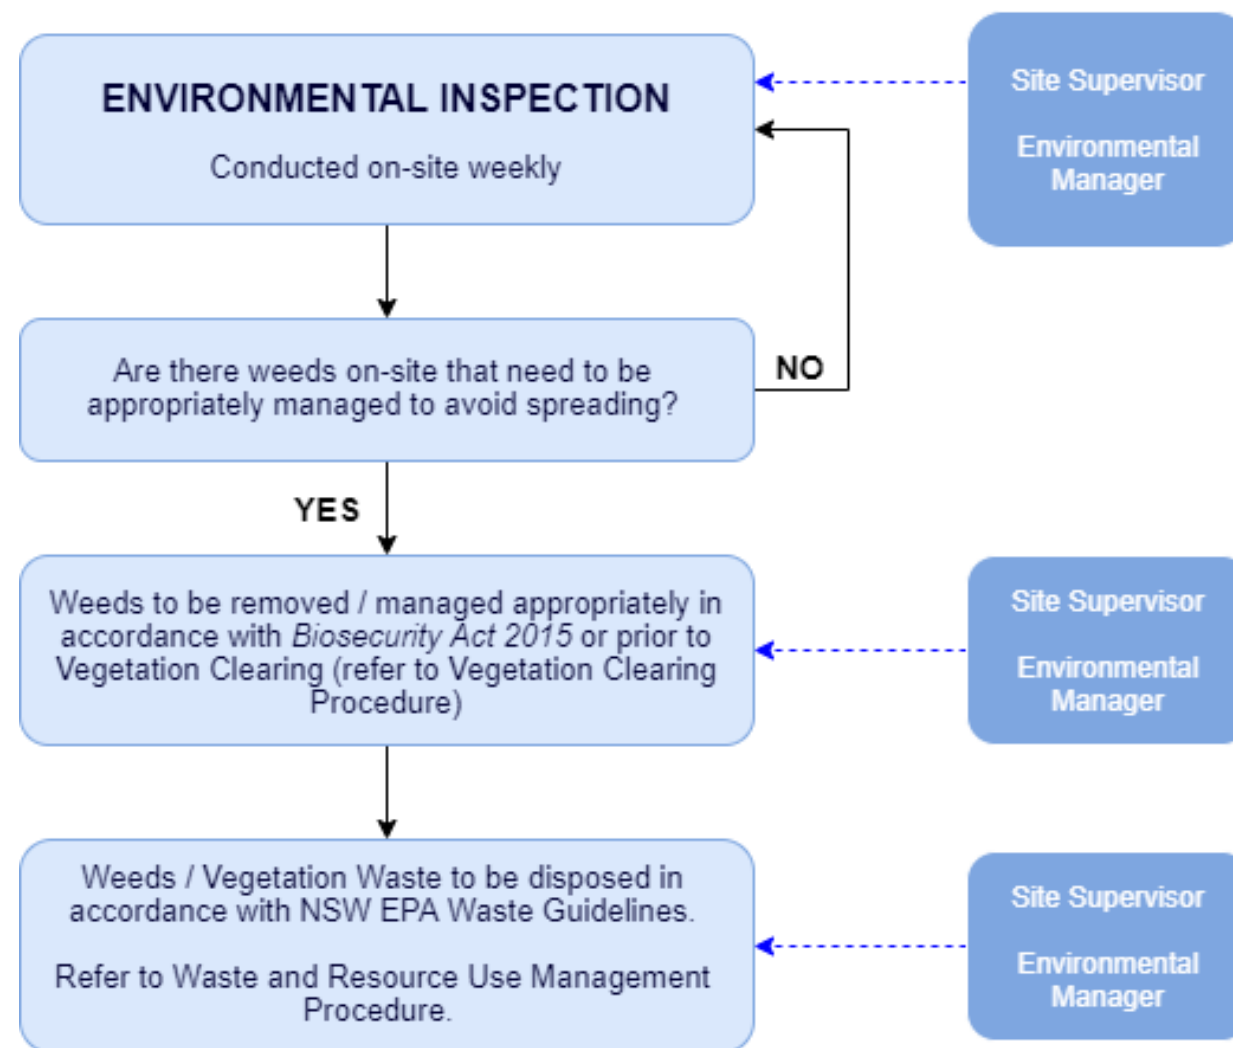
ENVIRONMENTAL INSPECTION

Conducted on-site weekly

Site Supervisor

Environmental Manager

Are there weeds on-site that need to be appropriately managed to avoid spreading?

NO

YES

Weeds to be removed / managed appropriately in accordance with Biosecurity Act 2015 or prior to Vegetation Clearing (refer to Vegetation Clearing Procedure)

Site Supervisor

Environmental Manager

Weeds / Vegetation Waste to be disposed in accordance with NSW EPA Waste Guidelines.

Refer to Waste and Resource Use Management Procedure.

Site Supervisor

Environmental Manager